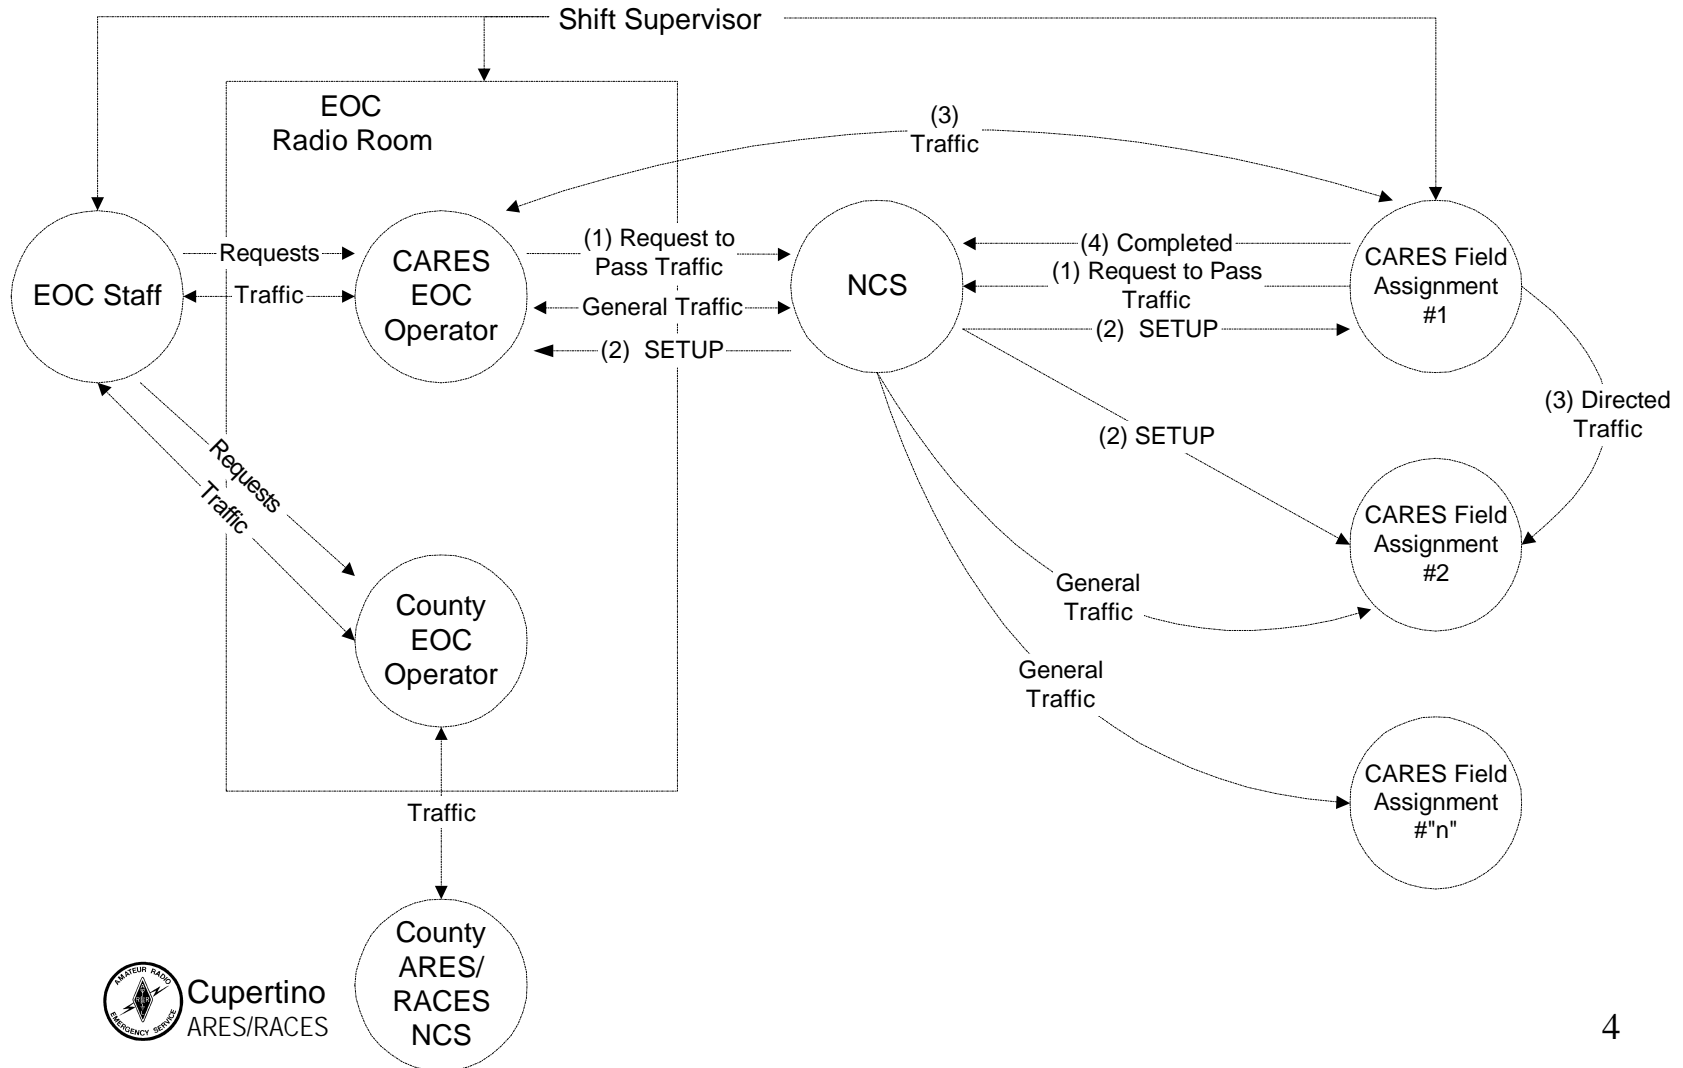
Shift Supervisor

EOC Radio Room

(3) Traffic

EOC Staff

Requests

Traffic

CARES EOC Operator

(1) Request to Pass Traffic

General Traffic

(2) SETUP

NCS

(4) Completed

(1) Request to Pass Traffic

(2) SETUP

CARES Field Assignment #1

(3) Directed Traffic

(2) SETUP

Requests

Traffic

CARES Field Assignment #2

General Traffic

County EOC Operator

General Traffic

CARES Field Assignment #"n"

Traffic

County ARES/ RACES NCS

AMATEUR RADIO EMERGENCY SERVICE

Cupertino ARES/RACES

4